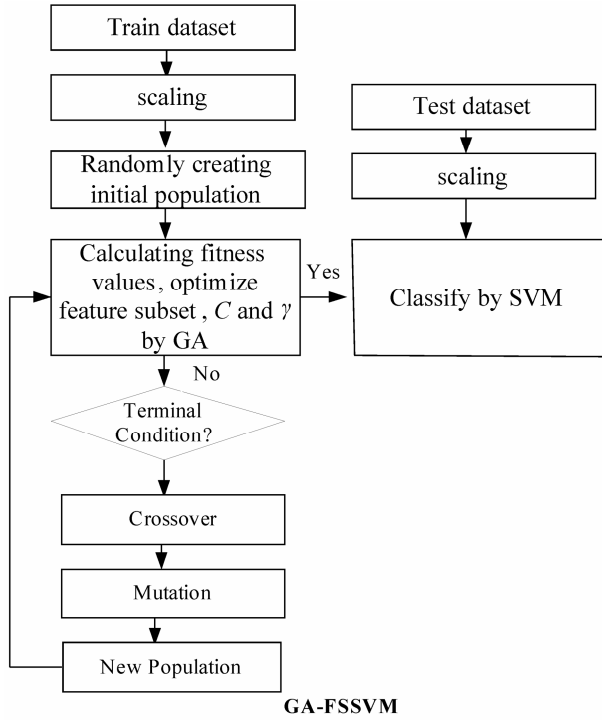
Train dataset

scaling

Randomly creating initial population

Calculating fitness values, optimize feature subset , $C$ and $\gamma$ by GA

Yes

No

Terminal Condition?

Crossover

Mutation

New Population

Test dataset

scaling

Classify by SVM

GA-FSSVM